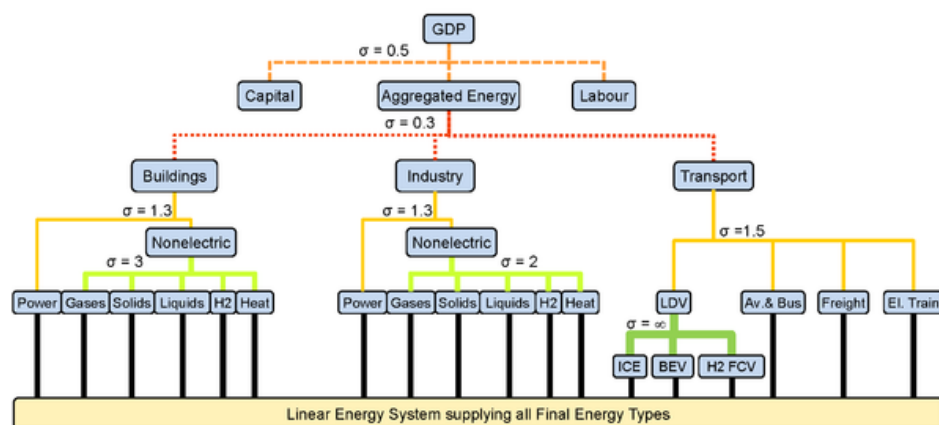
GDP

σ = 0.5

Capital

Aggregated Energy

Labour

σ = 0.3

Buildings

Industry

Transport

σ = 1.3

Nonelectric

σ = 3

Power Gases Solids Liquids H2 Heat

σ = 1.3

Nonelectric

σ = 2

Power Gases Solids Liquids H2 Heat

σ =1.5

LDV

Av.& Bus

Freight

El. Train

σ = ∞

ICE BEV H2 FCV

Linear Energy System supplying all Final Energy Types